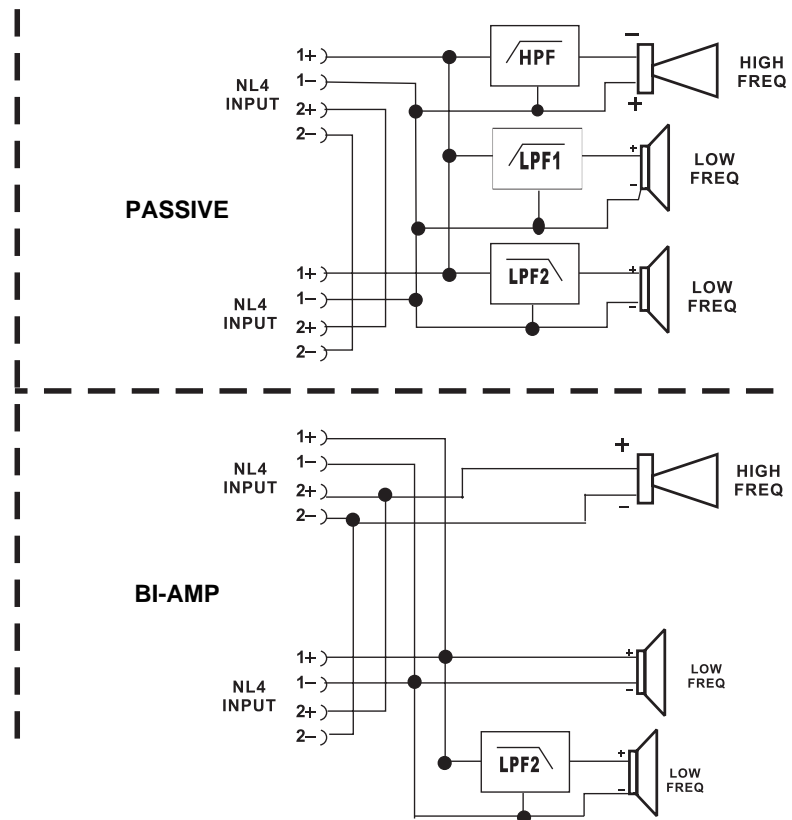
1+
NL4 INPUT
1−
2+
2−

HPF

−
+
HIGH FREQ

LPF1

+
−
LOW FREQ

PASSIVE

1+
NL4 INPUT
1−
2+
2−

LPF2

+
−
LOW FREQ

1+
NL4 INPUT
1−
2+
2−

+
HIGH FREQ
−

BI-AMP

1+
NL4 INPUT
1−
2+
2−

+
−
LOW FREQ

LPF2

+
−
LOW FREQ